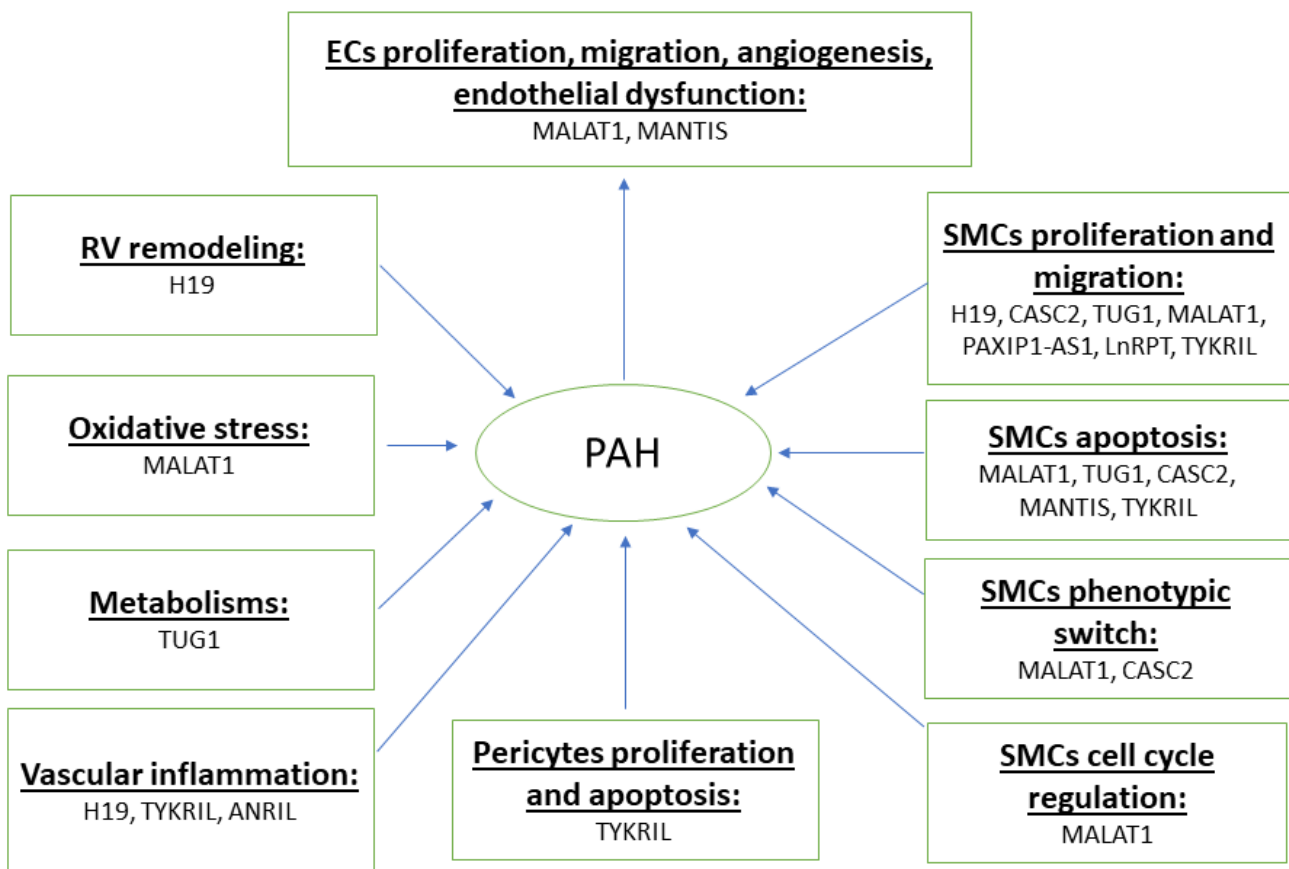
ECs proliferation, migration, angiogenesis, endothelial dysfunction:
MALAT1, MANTIS

RV remodeling:
H19

SMCs proliferation and migration:
H19, CASC2, TUG1, MALAT1, PAXIP1-AS1, LnRPT, TYKRIL

Oxidative stress:
MALAT1

PAH

SMCs apoptosis:
MALAT1, TUG1, CASC2, MANTIS, TYKRIL

Metabolisms:
TUG1

SMCs phenotypic switch:
MALAT1, CASC2

Vascular inflammation:
H19, TYKRIL, ANRIL

Pericytes proliferation and apoptosis:
TYKRIL

SMCs cell cycle regulation:
MALAT1